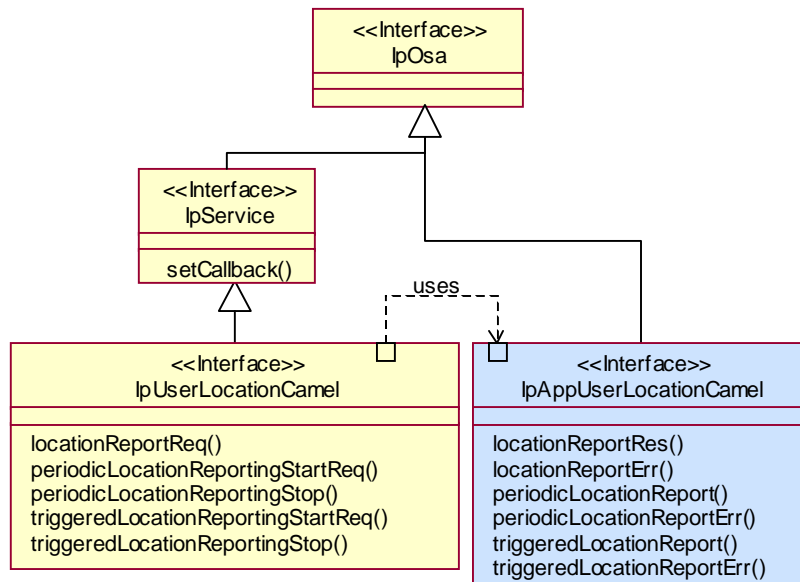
<<Interface>>
IpOsa

<<Interface>>
IpService

setCallback()

uses

<<Interface>>
IpUserLocationCamel

locationReportReq()
periodicLocationReportingStartReq()
periodicLocationReportingStop()
triggeredLocationReportingStartReq()
triggeredLocationReportingStop()

<<Interface>>
IpAppUserLocationCamel

locationReportRes()
locationReportErr()
periodicLocationReport()
periodicLocationReportErr()
triggeredLocationReport()
triggeredLocationReportErr()